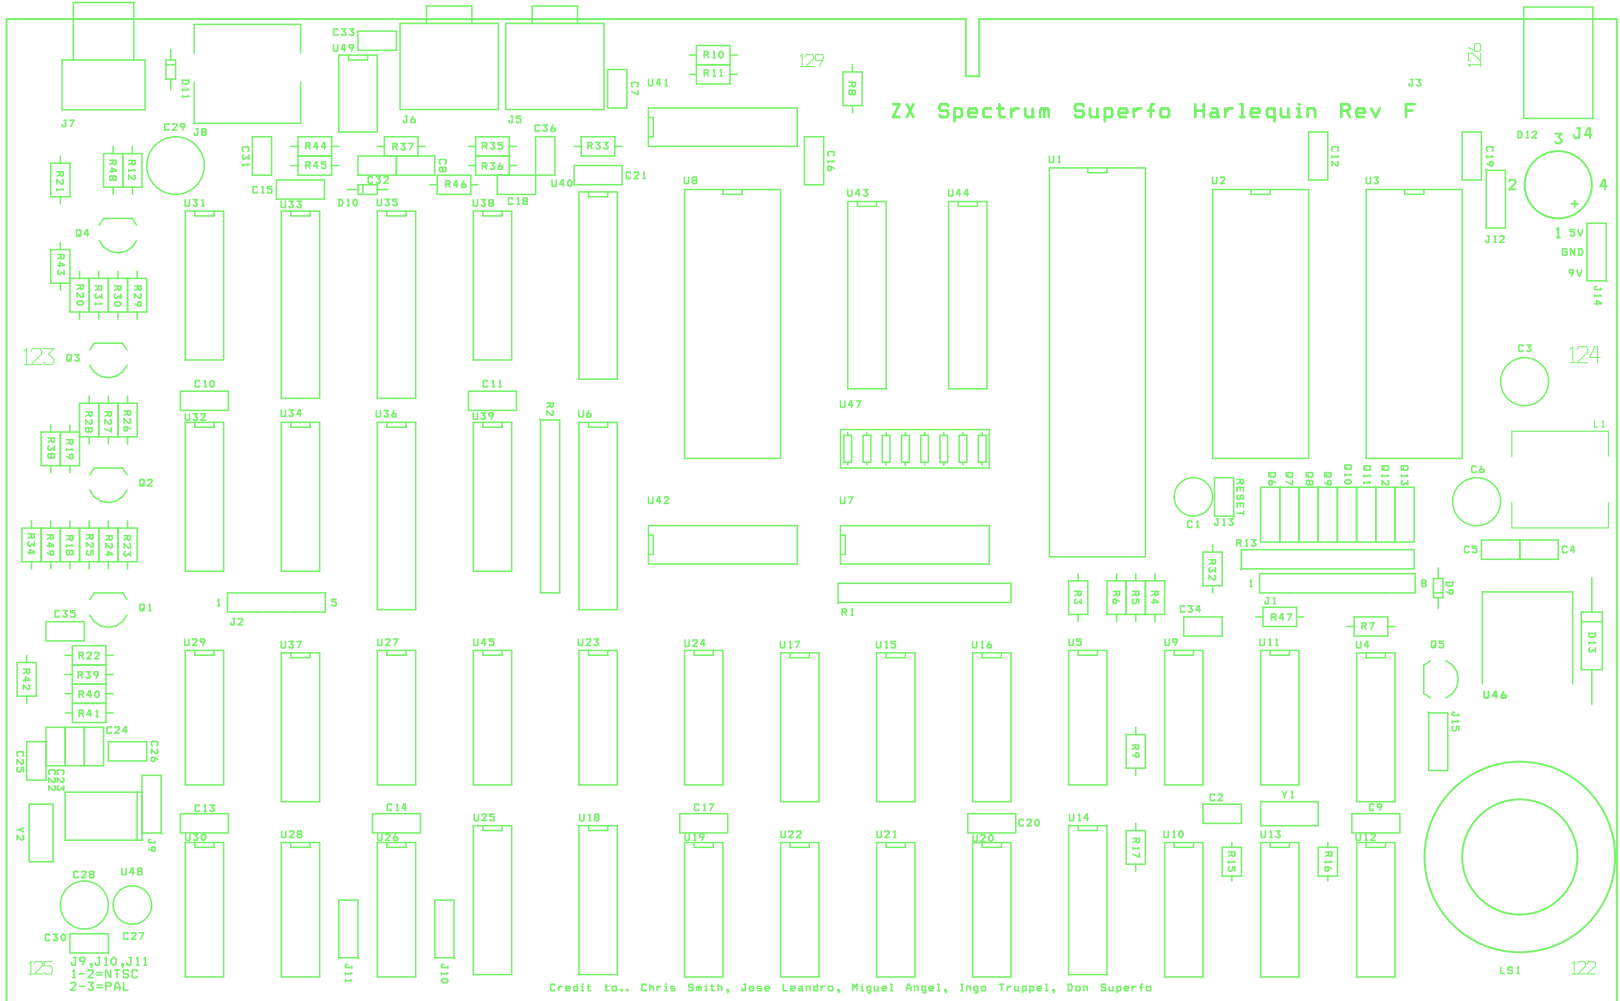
ZX Spectrum Superfo Harlequin Rev F

J7 D11 J8 C33 U49 J6 J5 C7 U41 R10 R11 129 R8 J3 126
C29 C31 R44 R45 R37 C8 R35 R36 C36 R33 C21 C16 U1 C12 C19 D12 3 J4
R21 R48 R12 C15 C32 D10 R46 C18 U40 U8 U43 U44 U2 U3 2 4 J12
U31 U33 U35 U38 Q4 R43 R20 R31 R30 R29 1 5V GND 9V J14
123 Q3 C10 C11 U47 C3 124
R28 R27 R26 R38 R19 U32 U34 U36 U39 R2 U6 L1
Q2 U42 U7 D6 D7 D8 D9 D10 D11 D12 D13 C6 RESET C1 J13
R34 R49 R18 R25 R24 R23 R13 C5 C4
Q1 1 J2 5 R1 R3 R6 R5 R4 R32 1 8 D9 J1
C35 C34 R47 R7 Q5 D13
R22 R39 R40 R41 R42 U29 U37 U27 U45 U23 U24 U17 U15 U16 U5 U9 U11 U4 U46
C24 C25 C26 C23 C22 R9 J15
J9 C13 C14 C17 C2 Y1 C9
Y2 U30 U28 U26 U25 U18 U19 U22 U21 U20 C20 U14 U10 U13 U12 R17 R15 R16
C28 U48 C27 C30
J11 J10
125 J9,J10,J11 1-2=NTSC 2-3=PAL
Credit to.. Chris Smith, Jose Leandro, Miguel Angel, Ingo Truppel, Don Superfo
LS1 122